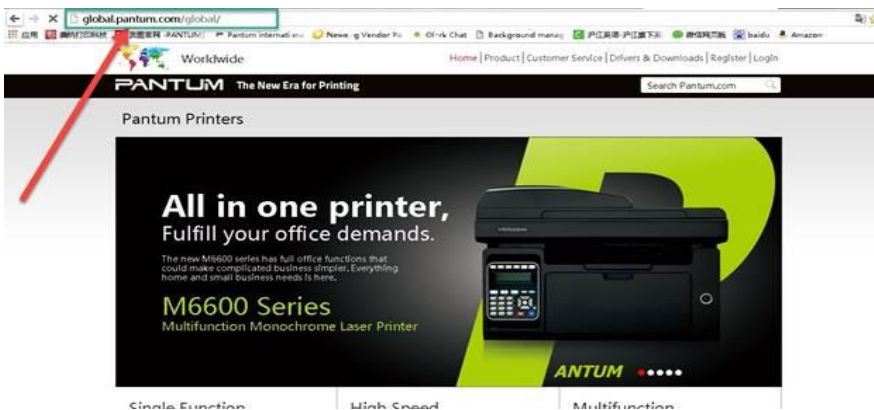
global.pantum.com/global/

应用 奔图打印科技 奔图官网 -PANTUM Pantum internati... Newe... Vendor Po... Ol-rk Chat Background manag 沪江英语-沪江旗下英 微信网页版 baidu Amazon

Worldwide

Home | Product | Customer Service | Drivers & Downloads | Register | Login

PANTUM The New Era for Printing

Search Pantum.com

Pantum Printers

All in one printer,
Fulfill your office demands.

The new M6600 series has full office functions that could make complicated business simpler. Everything home and small business needs is here.

M6600 Series
Multifunction Monochrome Laser Printer

ANTUM

Single Function

High Speed

Multifunction